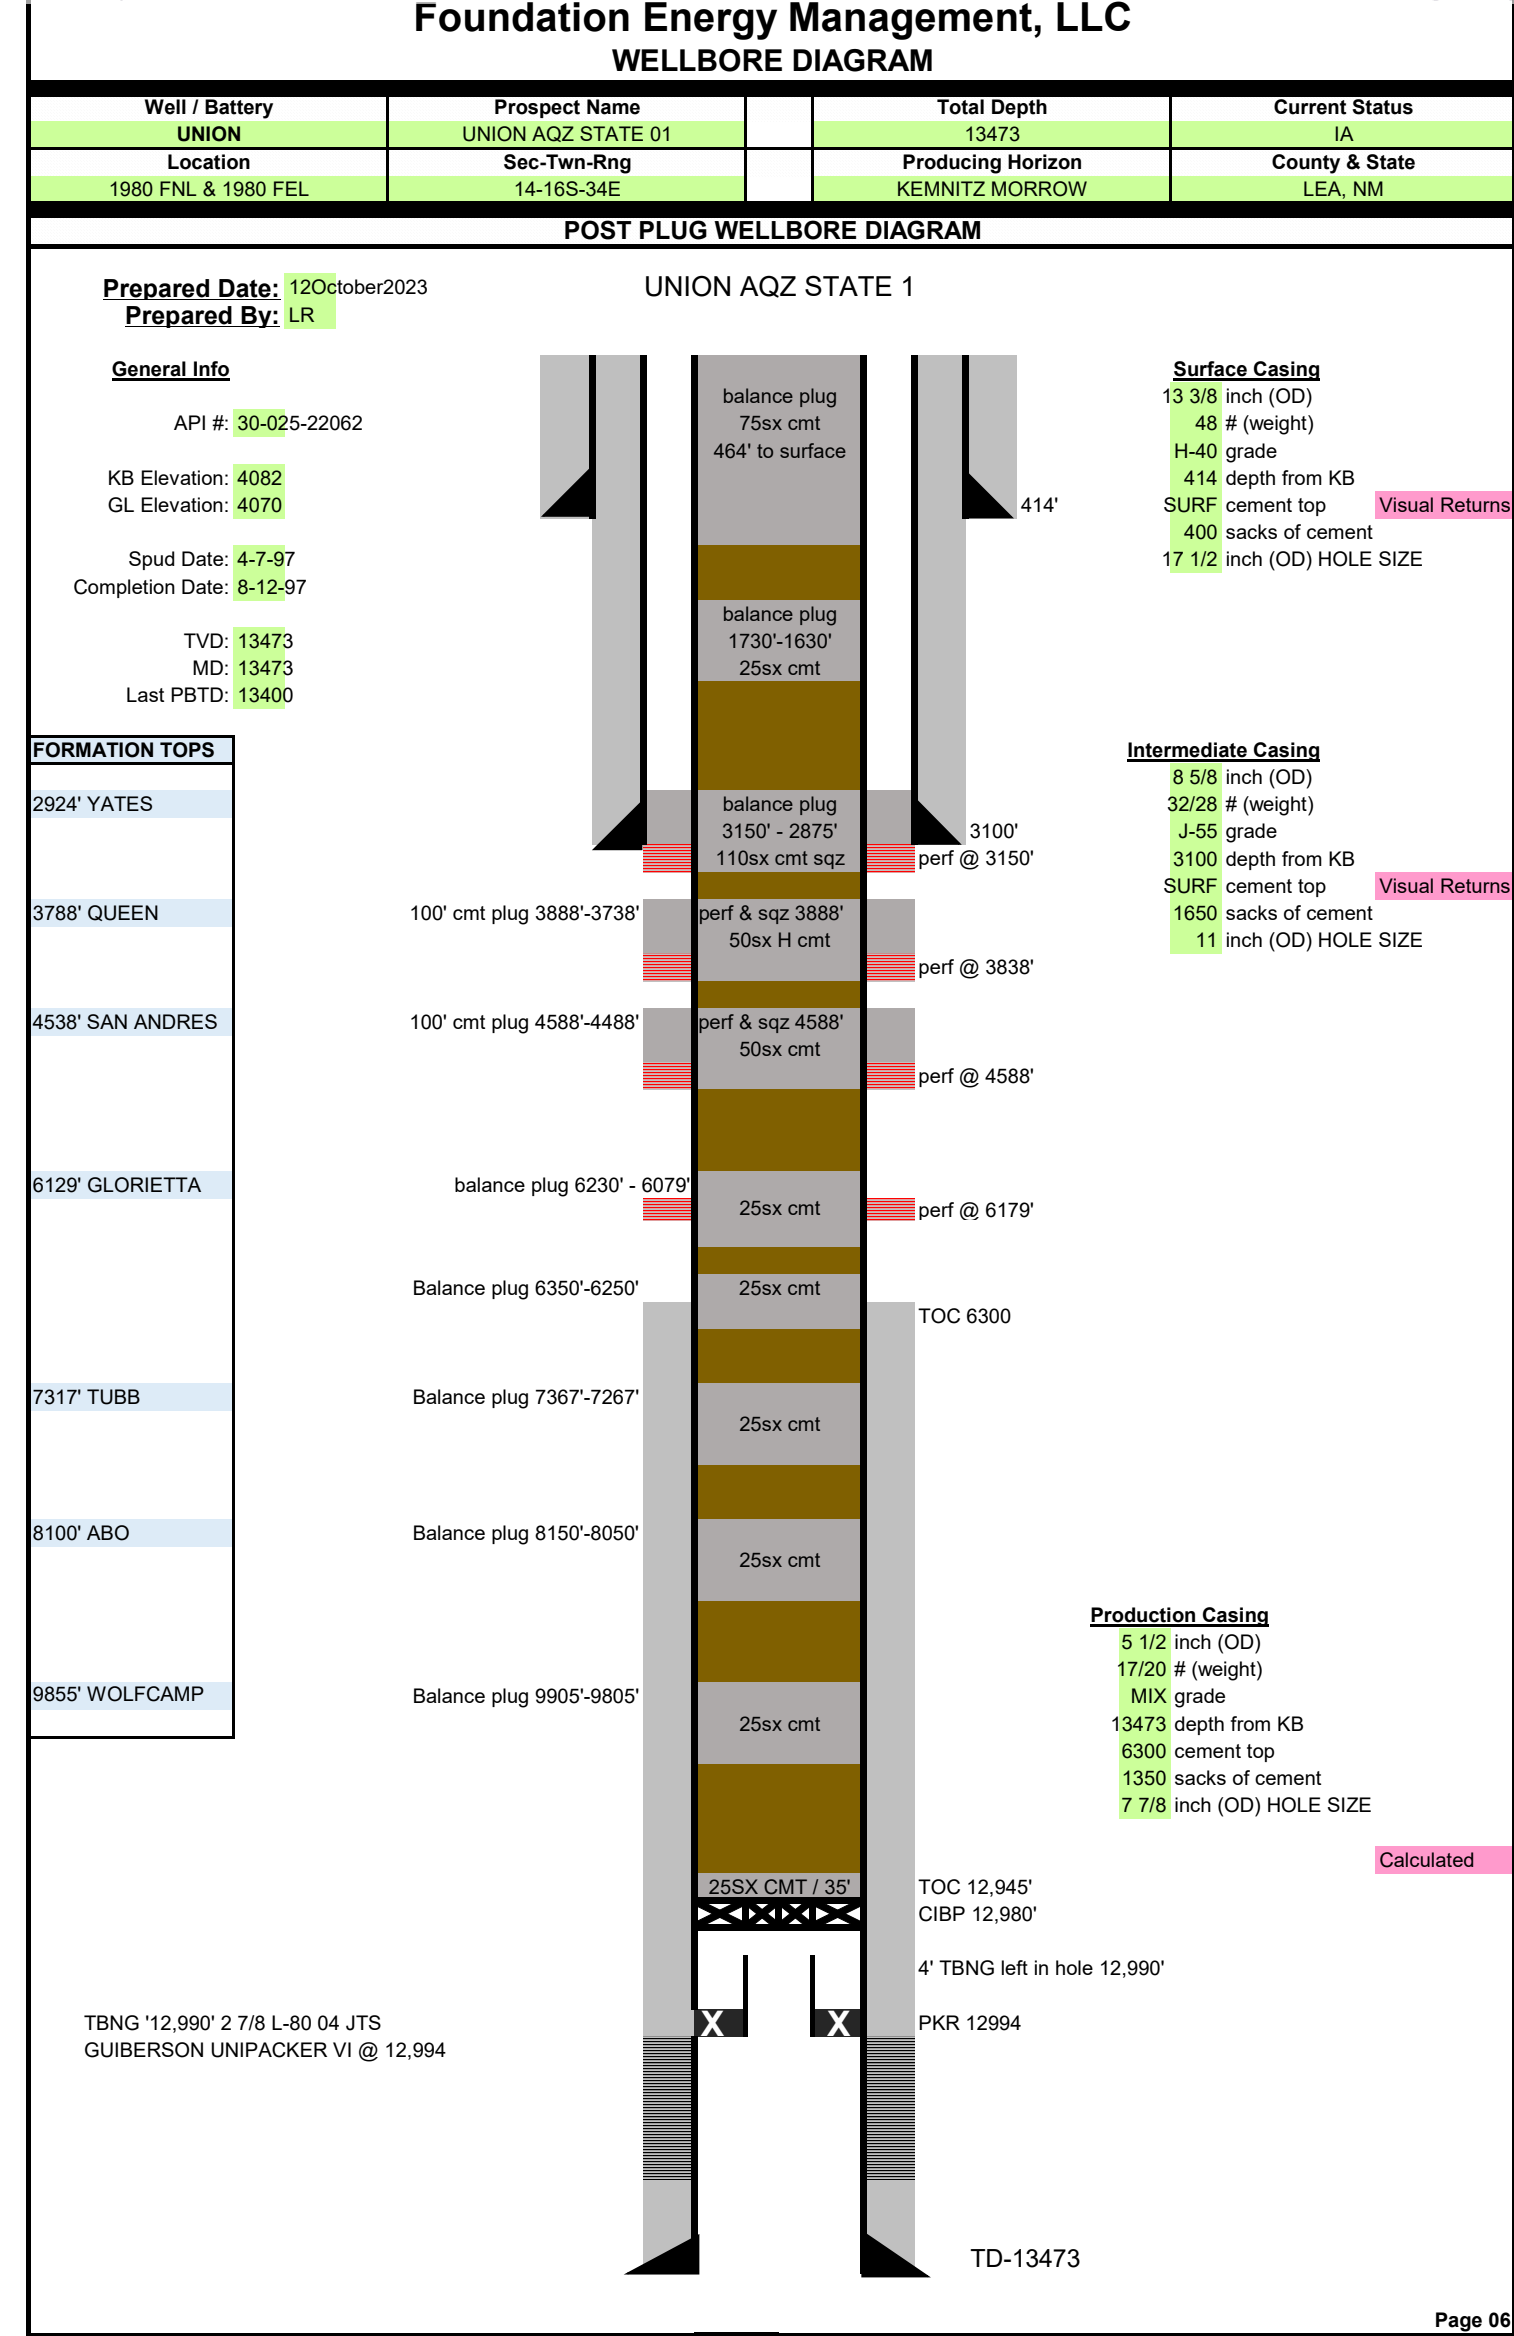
Foundation Energy Management, LLC
WELLBORE DIAGRAM

| Well / Battery | Prospect Name | | Total Depth | Current Status |
|---|---|---|---|---|
| UNION | UNION AQZ STATE 01 | | 13473 | IA |
| Location | Sec-Twn-Rng | | Producing Horizon | County & State |
| 1980 FNL & 1980 FEL | 14-16S-34E | | KEMNITZ MORROW | LEA, NM |

POST PLUG WELLBORE DIAGRAM

Prepared Date: 12October2023
Prepared By: LR

UNION AQZ STATE 1

General Info

API #: 30-025-22062

KB Elevation: 4082
GL Elevation: 4070

Spud Date: 4-7-97
Completion Date: 8-12-97

TVD: 13473
MD: 13473
Last PBTD: 13400

FORMATION TOPS
2924' YATES
3788' QUEEN
4538' SAN ANDRES
6129' GLORIETTA
7317' TUBB
8100' ABO
9855' WOLFCAMP

balance plug
75sx cmt
464' to surface

414'

balance plug
1730'-1630'
25sx cmt

balance plug
3150' - 2875'
110sx cmt sqz

3100'
perf @ 3150'

100' cmt plug 3888'-3738'
perf & sqz 3888'
50sx H cmt
perf @ 3838'

100' cmt plug 4588'-4488'
perf & sqz 4588'
50sx cmt
perf @ 4588'

balance plug 6230' - 6079'
25sx cmt
perf @ 6179'

Balance plug 6350'-6250'
25sx cmt
TOC 6300

Balance plug 7367'-7267'
25sx cmt

Balance plug 8150'-8050'
25sx cmt

Balance plug 9905'-9805'
25sx cmt

Surface Casing
13 3/8 inch (OD)
48 # (weight)
H-40 grade
414 depth from KB
SURF cement top Visual Returns
400 sacks of cement
17 1/2 inch (OD) HOLE SIZE

Intermediate Casing
8 5/8 inch (OD)
32/28 # (weight)
J-55 grade
3100 depth from KB
SURF cement top Visual Returns
1650 sacks of cement
11 inch (OD) HOLE SIZE

Production Casing
5 1/2 inch (OD)
17/20 # (weight)
MIX grade
13473 depth from KB
6300 cement top
1350 sacks of cement
7 7/8 inch (OD) HOLE SIZE

Calculated

25SX CMT / 35'
TOC 12,945'
CIBP 12,980'
4' TBNG left in hole 12,990'
X X
PKR 12994

TBNG '12,990' 2 7/8 L-80 04 JTS
GUIBERSON UNIPACKER VI @ 12,994

TD-13473

Page 06